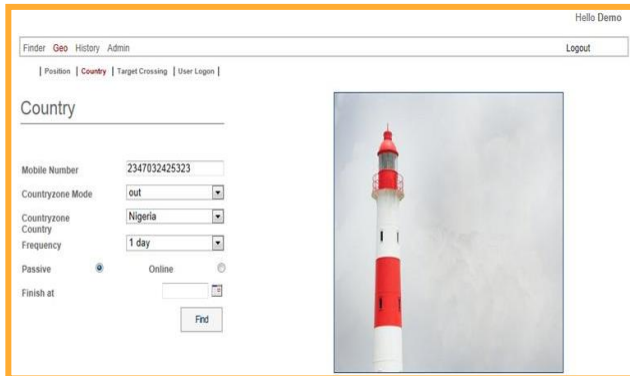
Hello Demo

Finder Geo History Admin

Logout

| Position | Country | Target Crossing | User Logon |

Country

Mobile Number 2347032425323

Countryzone Mode out

Countryzone Country Nigeria

Frequency 1 day

Passive Online

Finish at

Find